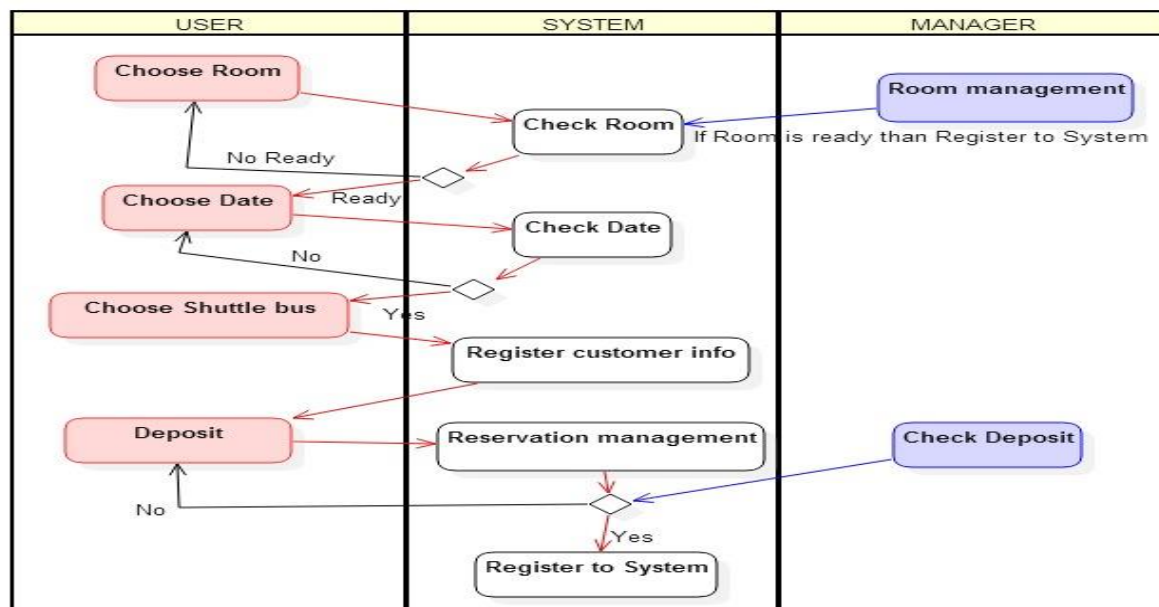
USER

SYSTEM

MANAGER

Choose Room

Check Room

Room management

If Room is ready than Register to System

No Ready

Ready

Choose Date

Check Date

No

Choose Shuttle bus

Yes

Register customer info

Deposit

Reservation management

Check Deposit

No

Yes

Register to System